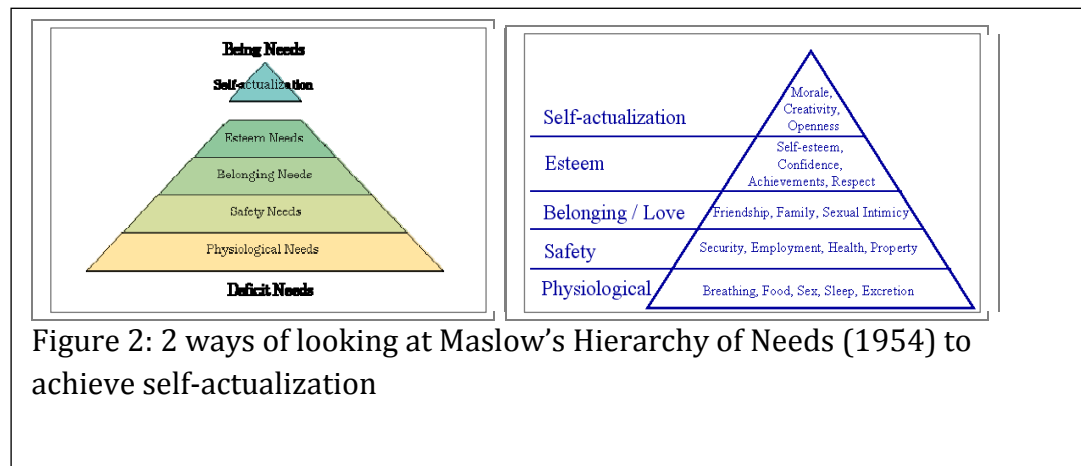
Being Needs

Self-actualization

Esteem Needs

Belonging Needs

Safety Needs

Physiological Needs

Deficit Needs

Self-actualization

Morale, Creativity, Openness

Esteem

Self-esteem, Confidence, Achievements, Respect

Belonging / Love

Friendship, Family, Sexual Intimicy

Safety

Security, Employment, Health, Property

Physiological

Breathing, Food, Sex, Sleep, Excretion

Figure 2: 2 ways of looking at Maslow's Hierarchy of Needs (1954) to achieve self-actualization